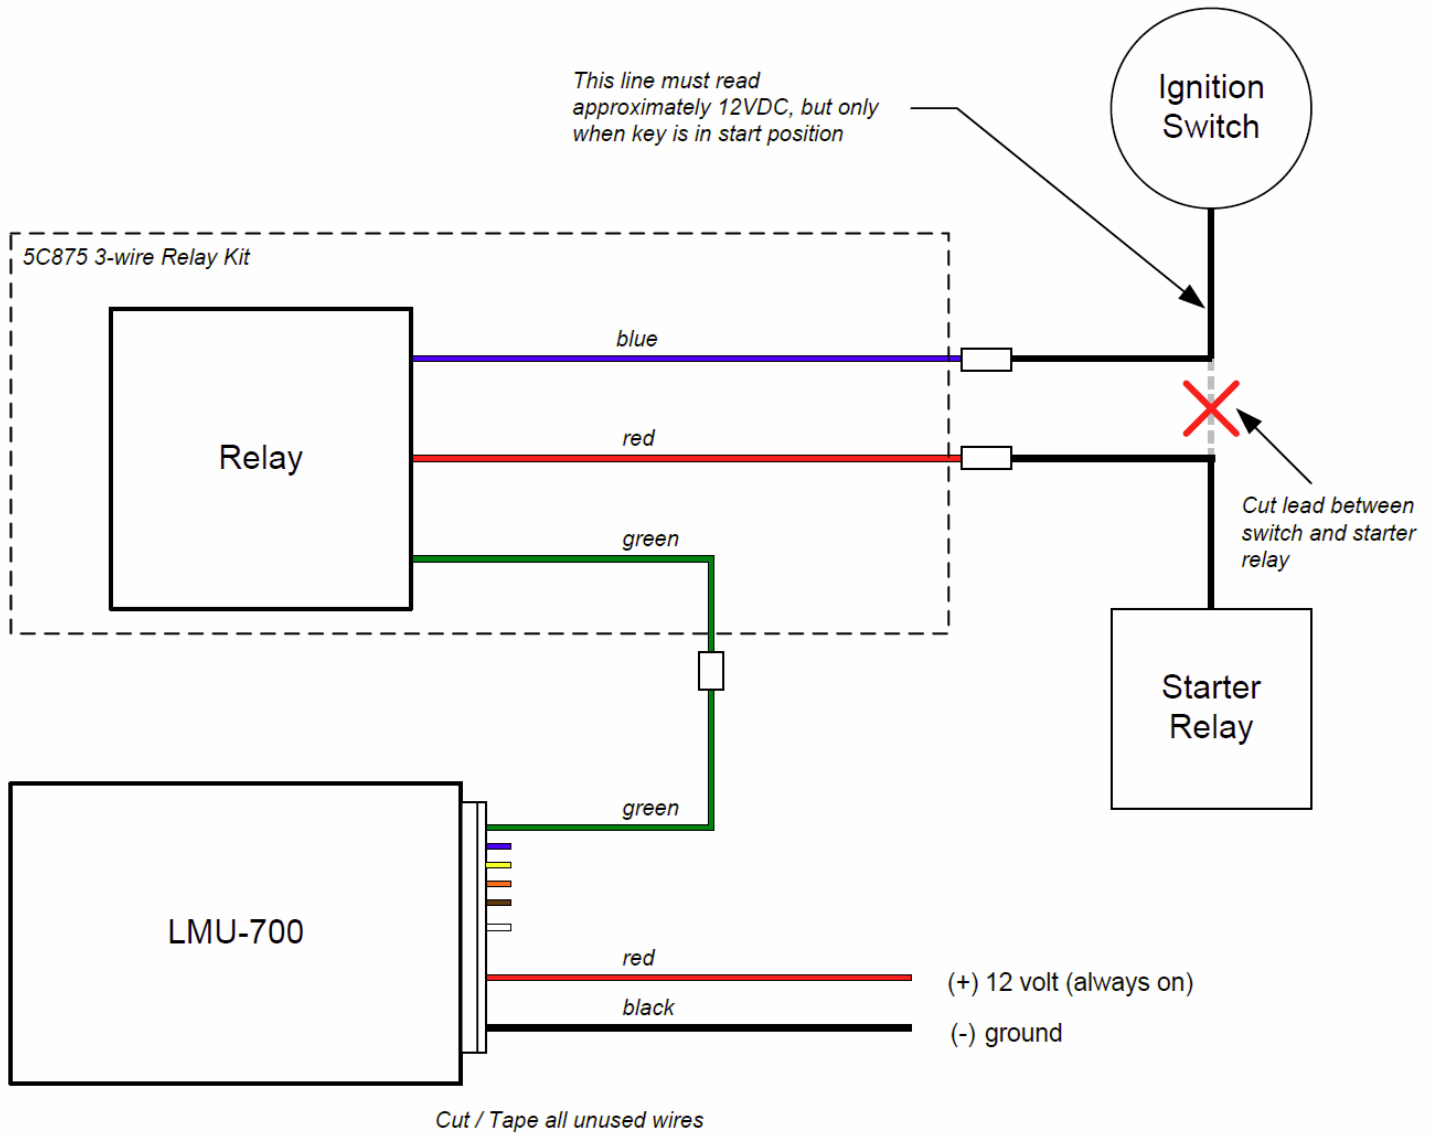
This line must read approximately 12VDC, but only when key is in start position

Ignition Switch

5C875 3-wire Relay Kit

Relay

blue

red

green

Cut lead between switch and starter relay

Starter Relay

green

LMU-700

red

(+) 12 volt (always on)

black

(-) ground

Cut / Tape all unused wires